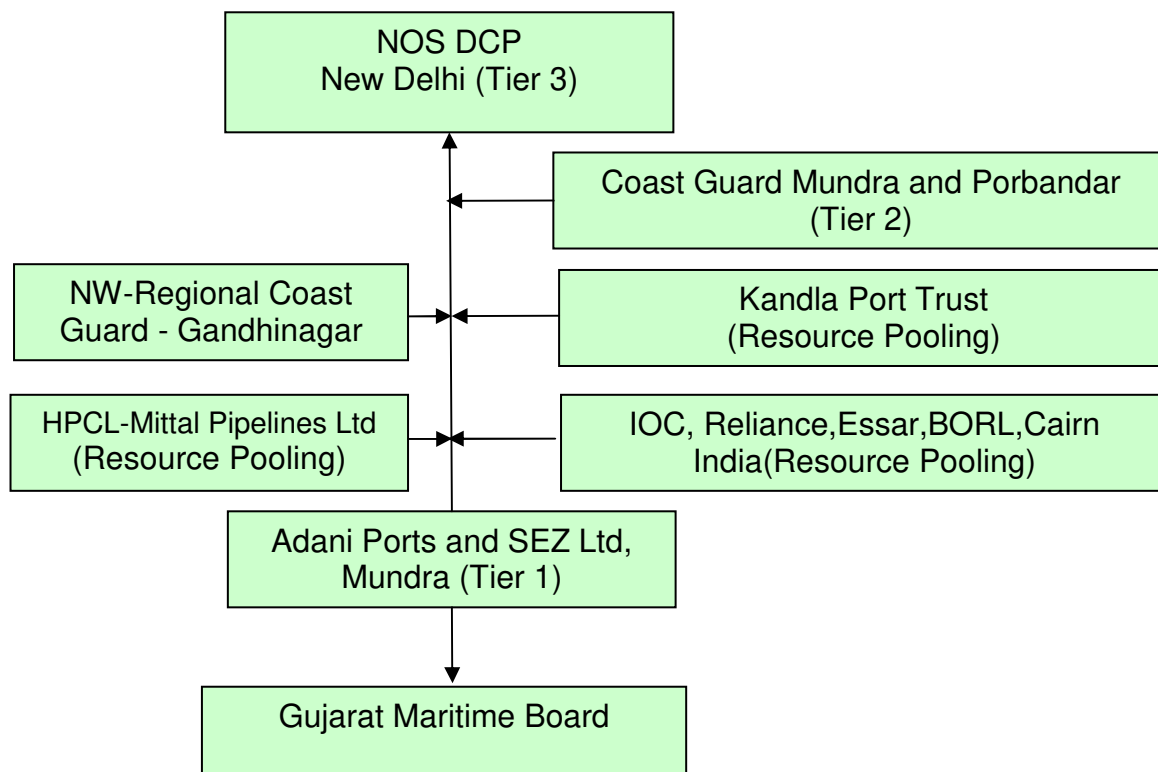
NOS DCP
New Delhi (Tier 3)

Coast Guard Mundra and Porbandar (Tier 2)

NW-Regional Coast Guard - Gandhinagar

Kandla Port Trust (Resource Pooling)

HPCL-Mittal Pipelines Ltd (Resource Pooling)

IOC, Reliance,Essar,BORL,Cairn India(Resource Pooling)

Adani Ports and SEZ Ltd, Mundra (Tier 1)

Gujarat Maritime Board